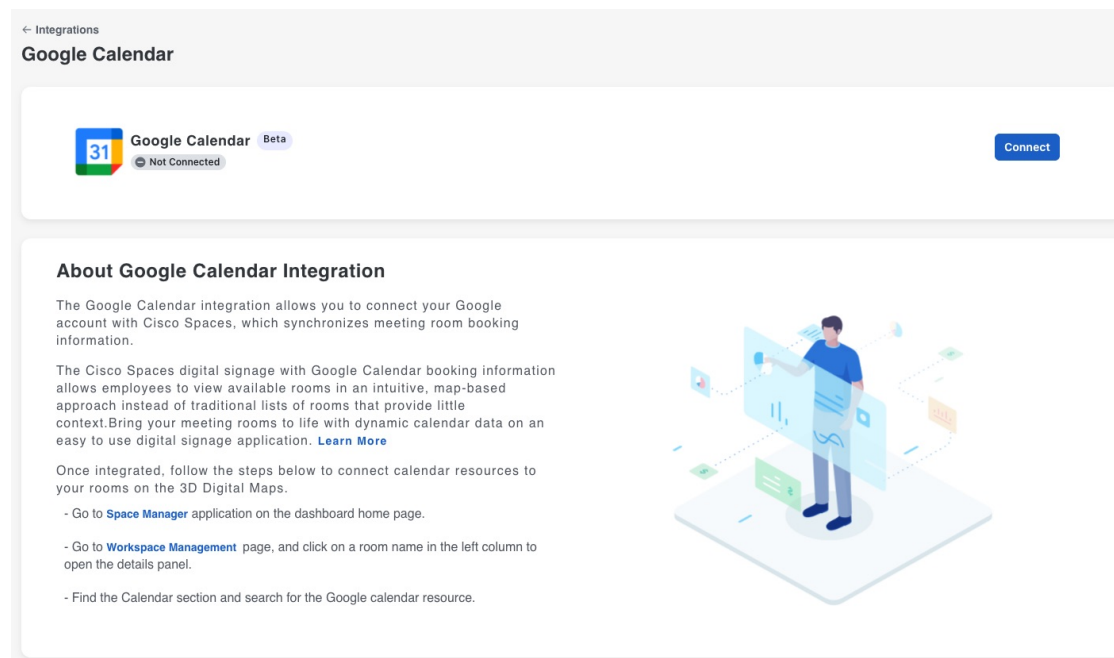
← Integrations

Google Calendar

31

Google Calendar Beta

Not Connected

Connect

About Google Calendar Integration

The Google Calendar integration allows you to connect your Google account with Cisco Spaces, which synchronizes meeting room booking information.

The Cisco Spaces digital signage with Google Calendar booking information allows employees to view available rooms in an intuitive, map-based approach instead of traditional lists of rooms that provide little context.Bring your meeting rooms to life with dynamic calendar data on an easy to use digital signage application. Learn More

Once integrated, follow the steps below to connect calendar resources to your rooms on the 3D Digital Maps.

- Go to Space Manager application on the dashboard home page.

- Go to Workspace Management page, and click on a room name in the left column to open the details panel.

- Find the Calendar section and search for the Google calendar resource.